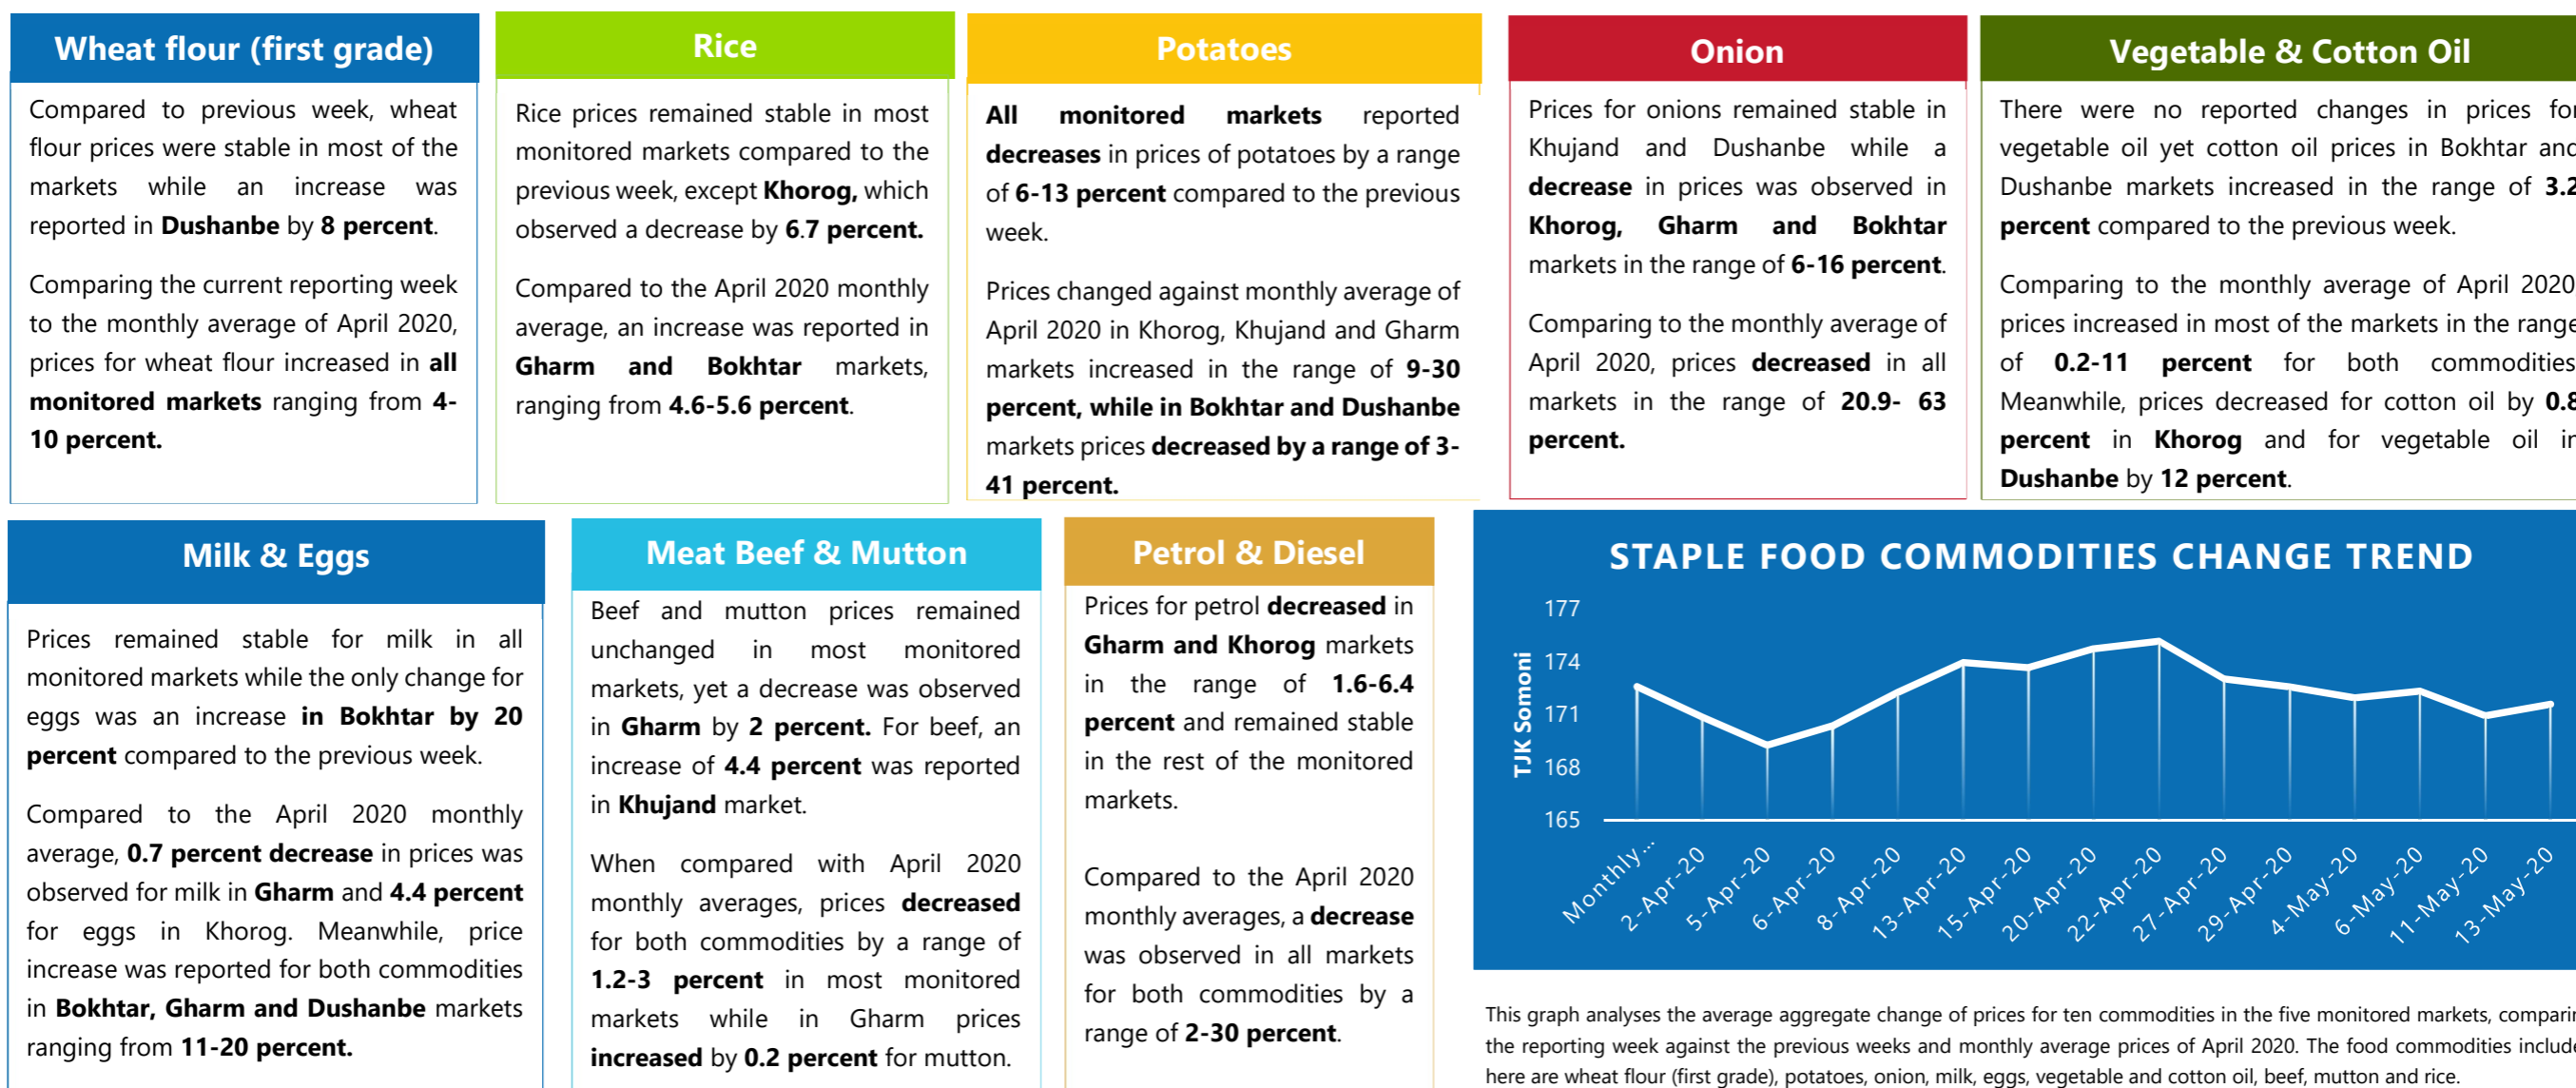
Wheat flour (first grade)

Compared to previous week, wheat flour prices were stable in most of the markets while an increase was reported in Dushanbe by 8 percent.

Comparing the current reporting week to the monthly average of April 2020, prices for wheat flour increased in all monitored markets ranging from 4-10 percent.

Rice

Rice prices remained stable in most monitored markets compared to the previous week, except Khorog, which observed a decrease by 6.7 percent.

Compared to the April 2020 monthly average, an increase was reported in Gharm and Bokhtar markets, ranging from 4.6-5.6 percent.

Potatoes

All monitored markets reported decreases in prices of potatoes by a range of 6-13 percent compared to the previous week.

Prices changed against monthly average of April 2020 in Khorog, Khujand and Gharm markets increased in the range of 9-30 percent, while in Bokhtar and Dushanbe markets prices decreased by a range of 3-41 percent.

Onion

Prices for onions remained stable in Khujand and Dushanbe while a decrease in prices was observed in Khorog, Gharm and Bokhtar markets in the range of 6-16 percent.

Comparing to the monthly average of April 2020, prices decreased in all markets in the range of 20.9- 63 percent.

Vegetable & Cotton Oil

There were no reported changes in prices fo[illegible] vegetable oil yet cotton oil prices in Bokhtar an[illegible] Dushanbe markets increased in the range of 3.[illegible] percent compared to the previous week.

Comparing to the monthly average of April 202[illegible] prices increased in most of the markets in the rang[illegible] of 0.2-11 percent for both commoditie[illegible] Meanwhile, prices decreased for cotton oil by 0.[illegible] percent in Khorog and for vegetable oil i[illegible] Dushanbe by 12 percent.

Milk & Eggs

Prices remained stable for milk in all monitored markets while the only change for eggs was an increase in Bokhtar by 20 percent compared to the previous week.

Compared to the April 2020 monthly average, 0.7 percent decrease in prices was observed for milk in Gharm and 4.4 percent for eggs in Khorog. Meanwhile, price increase was reported for both commodities in Bokhtar, Gharm and Dushanbe markets ranging from 11-20 percent.

Meat Beef & Mutton

Beef and mutton prices remained unchanged in most monitored markets, yet a decrease was observed in Gharm by 2 percent. For beef, an increase of 4.4 percent was reported in Khujand market.

When compared with April 2020 monthly averages, prices decreased for both commodities by a range of 1.2-3 percent in most monitored markets while in Gharm prices increased by 0.2 percent for mutton.

Petrol & Diesel

Prices for petrol decreased in Gharm and Khorog markets in the range of 1.6-6.4 percent and remained stable in the rest of the monitored markets.

Compared to the April 2020 monthly averages, a decrease was observed in all markets for both commodities by a range of 2-30 percent.

STAPLE FOOD COMMODITIES CHANGE TREND

TJK Somoni
177
174
171
168
165
Monthly...
2-Apr-20
5-Apr-20
6-Apr-20
8-Apr-20
13-Apr-20
15-Apr-20
20-Apr-20
22-Apr-20
27-Apr-20
29-Apr-20
4-May-20
6-May-20
11-May-20
13-May-20

This graph analyses the average aggregate change of prices for ten commodities in the five monitored markets, compari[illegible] the reporting week against the previous weeks and monthly average prices of April 2020. The food commodities includ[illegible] here are wheat flour (first grade), potatoes, onion, milk, eggs, vegetable and cotton oil, beef, mutton and rice.